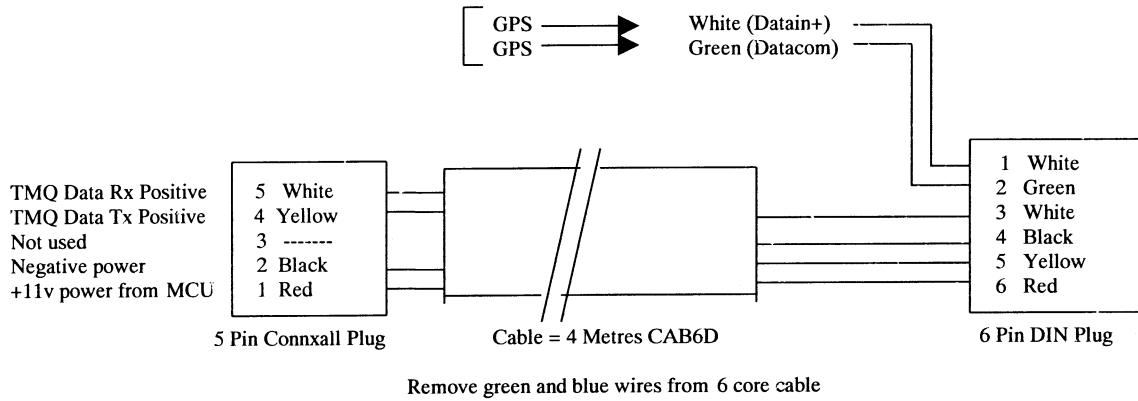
GPS
GPS

White (Datain+)
Green (Datacom)

TMQ Data Rx Positive
TMQ Data Tx Positive
Not used
Negative power
+11v power from MCU

5 White
4 Yellow
3 -------
2 Black
1 Red

5 Pin Connxall Plug

Cable = 4 Metres CAB6D

1 White
2 Green
3 White
4 Black
5 Yellow
6 Red

6 Pin DIN Plug

Remove green and blue wires from 6 core cable